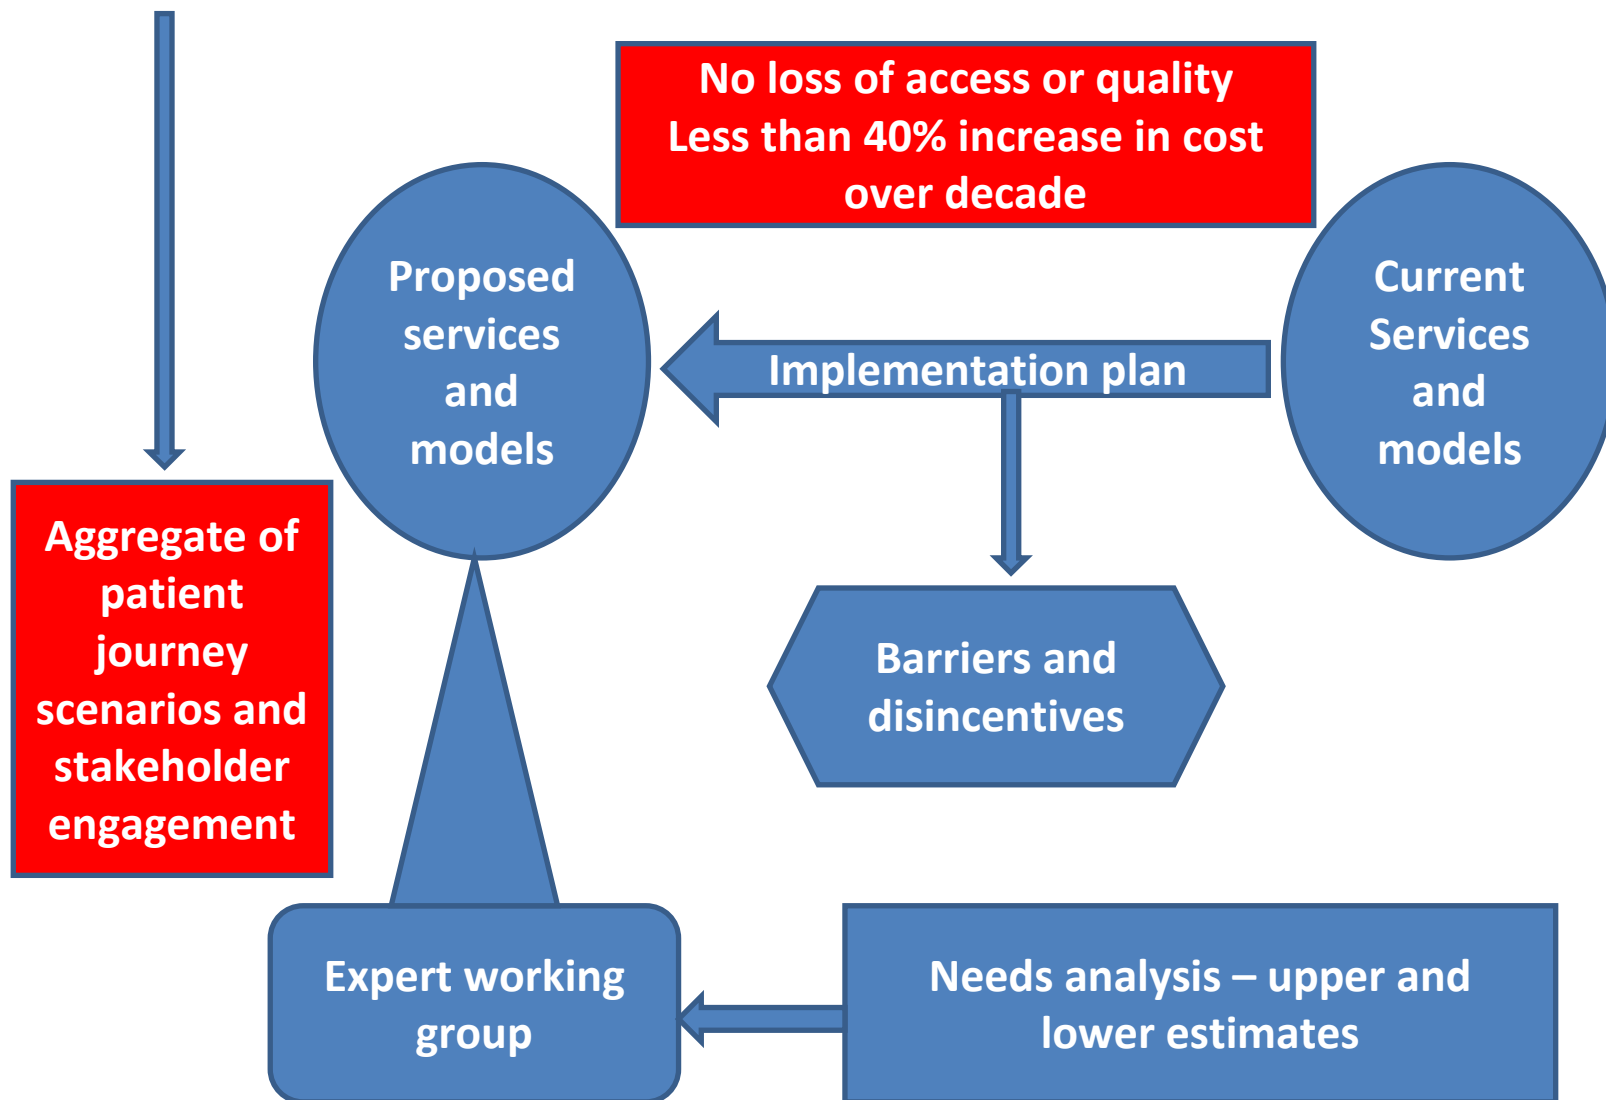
No loss of access or quality
Less than 40% increase in cost over decade

Proposed services and models

Implementation plan

Current Services and models

Aggregate of patient journey scenarios and stakeholder engagement

Barriers and disincentives

Expert working group

Needs analysis – upper and lower estimates